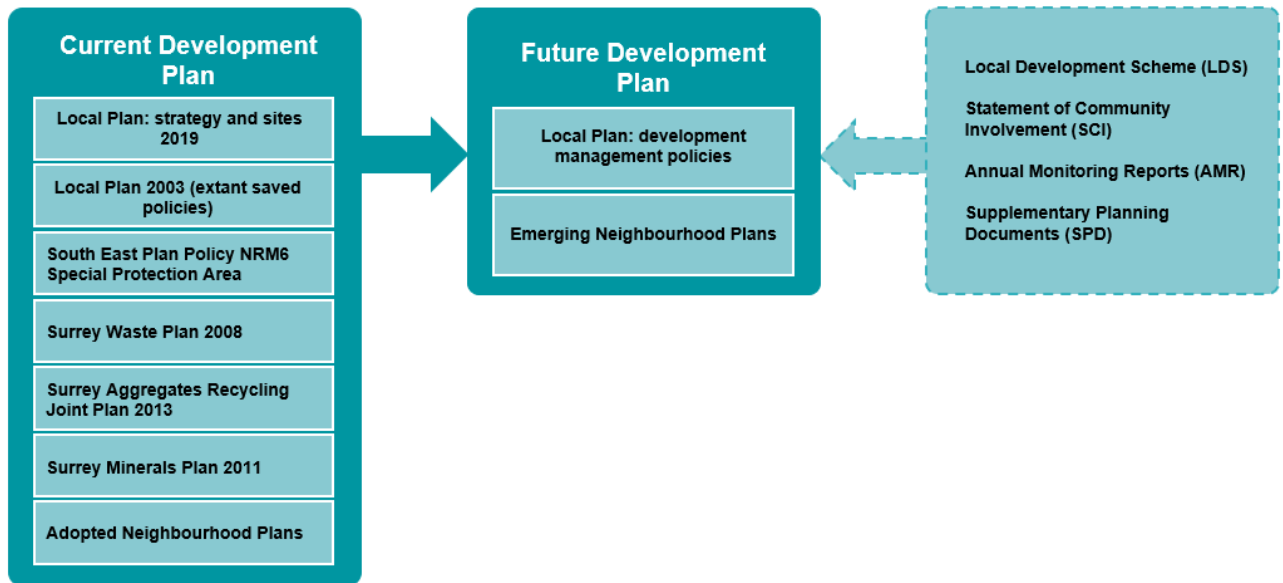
Current Development Plan

Local Plan: strategy and sites 2019

Local Plan 2003 (extant saved policies)

South East Plan Policy NRM6 Special Protection Area

Surrey Waste Plan 2008

Surrey Aggregates Recycling Joint Plan 2013

Surrey Minerals Plan 2011

Adopted Neighbourhood Plans

Future Development Plan

Local Plan: development management policies

Emerging Neighbourhood Plans

Local Development Scheme (LDS)

Statement of Community Involvement (SCI)

Annual Monitoring Reports (AMR)

Supplementary Planning Documents (SPD)